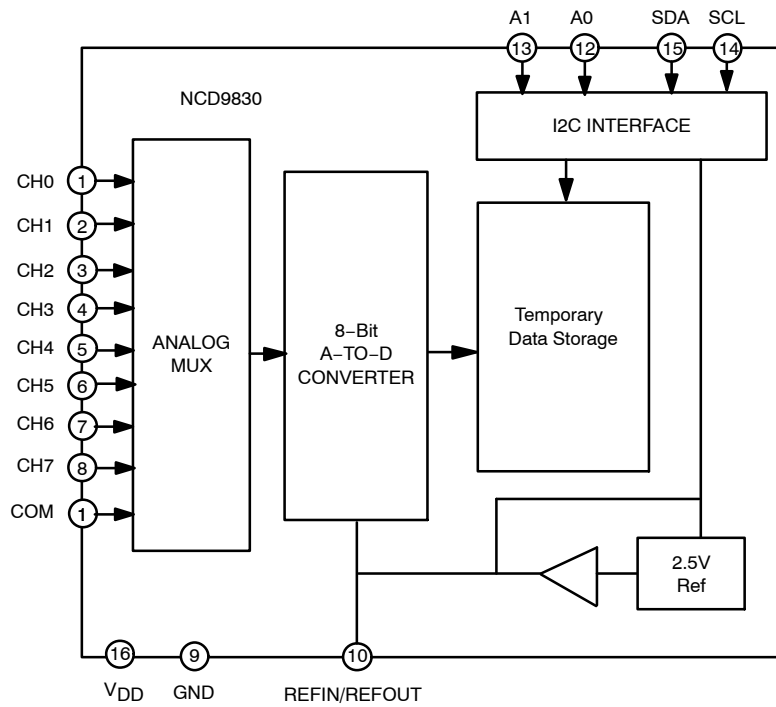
A1 13
A0 12
SDA 15
SCL 14

NCD9830

I2C INTERFACE

CH0 1
CH1 2
CH2 3
CH3 4
CH4 5
CH5 6
CH6 7
CH7 8
COM 1

ANALOG MUX

8−Bit A−TO−D CONVERTER

Temporary Data Storage

2.5V Ref

16 $V_{DD}$
9 GND
10 REFIN/REFOUT